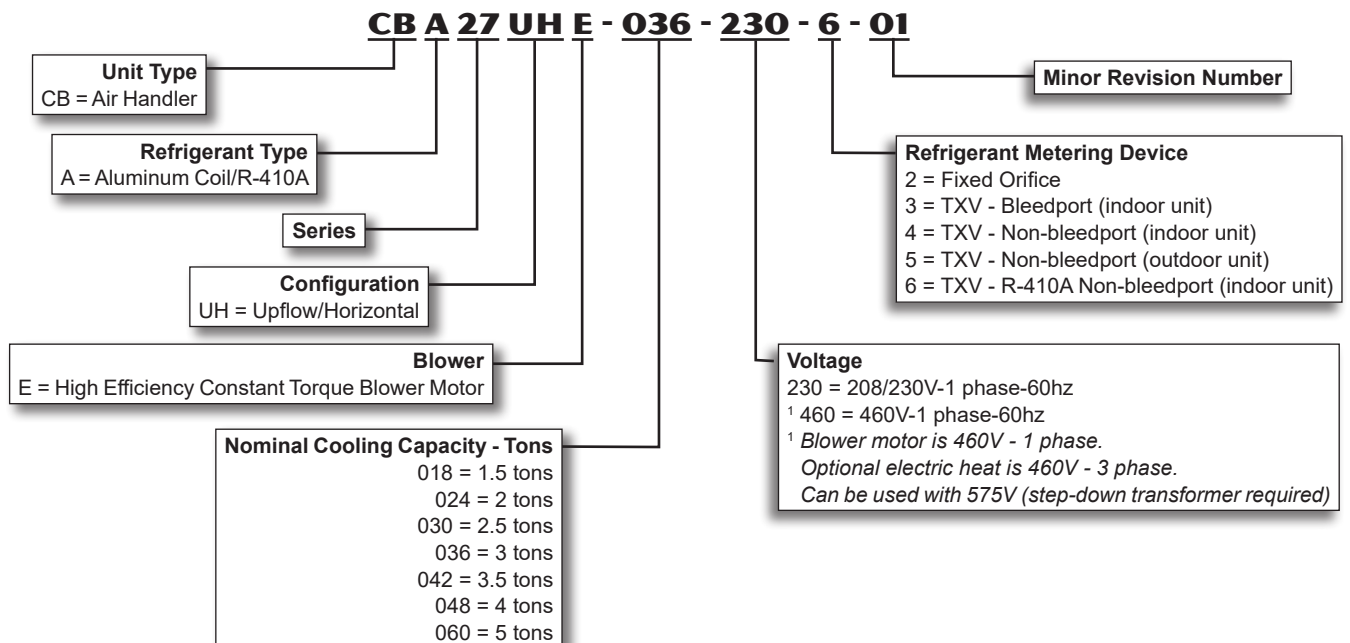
CB A 27 UH E - 036 - 230 - 6 - 01

Unit Type
CB = Air Handler

Refrigerant Type
A = Aluminum Coil/R-410A

Series

Configuration
UH = Upflow/Horizontal

Blower
E = High Efficiency Constant Torque Blower Motor

Nominal Cooling Capacity - Tons
018 = 1.5 tons
024 = 2 tons
030 = 2.5 tons
036 = 3 tons
042 = 3.5 tons
048 = 4 tons
060 = 5 tons

Minor Revision Number

Refrigerant Metering Device
2 = Fixed Orifice
3 = TXV - Bleedport (indoor unit)
4 = TXV - Non-bleedport (indoor unit)
5 = TXV - Non-bleedport (outdoor unit)
6 = TXV - R-410A Non-bleedport (indoor unit)

Voltage
230 = 208/230V-1 phase-60hz
$^1$ 460 = 460V-1 phase-60hz
$^1$ Blower motor is 460V - 1 phase.
Optional electric heat is 460V - 3 phase.
Can be used with 575V (step-down transformer required)